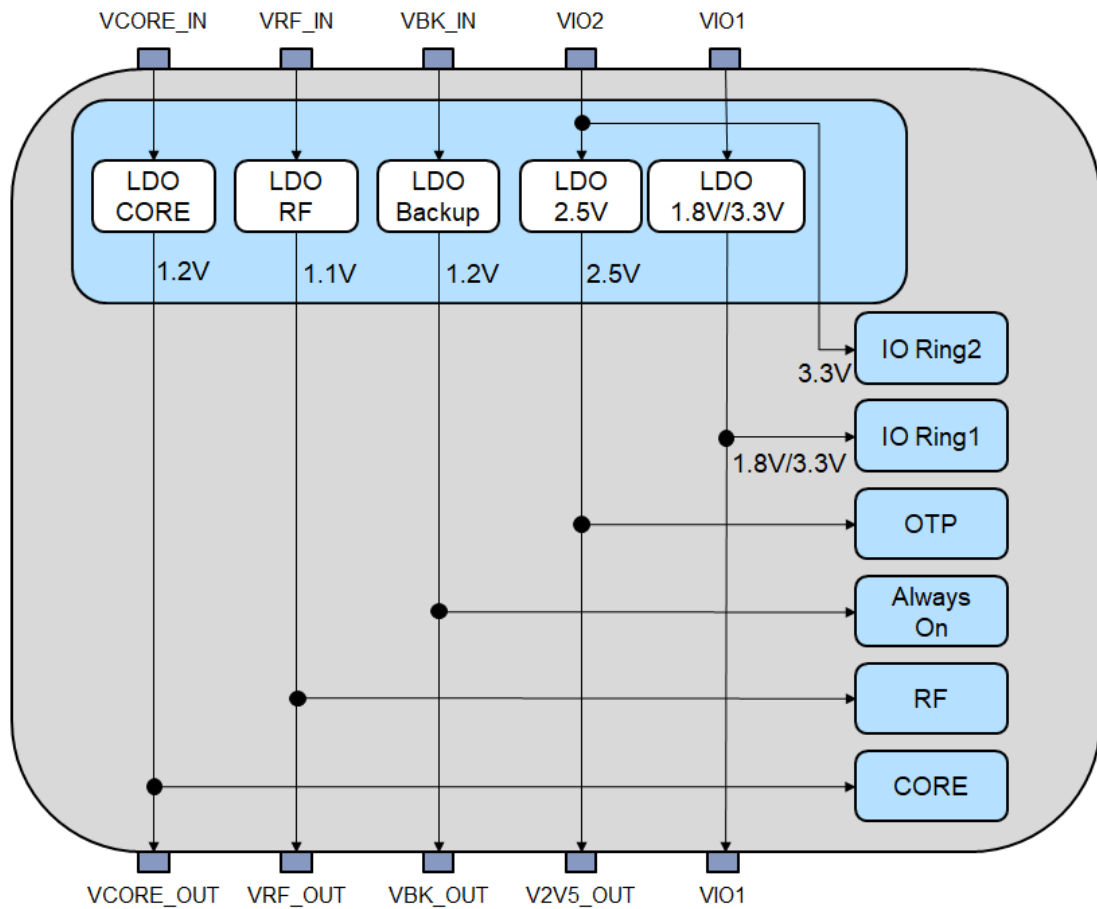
VCORE_IN VRF_IN VBK_IN VIO2 VIO1

LDO CORE

LDO RF

LDO Backup

LDO 2.5V

LDO 1.8V/3.3V

1.2V 1.1V 1.2V 2.5V

IO Ring2

3.3V

IO Ring1

1.8V/3.3V

OTP

Always On

RF

CORE

VCORE_OUT VRF_OUT VBK_OUT V2V5_OUT VIO1